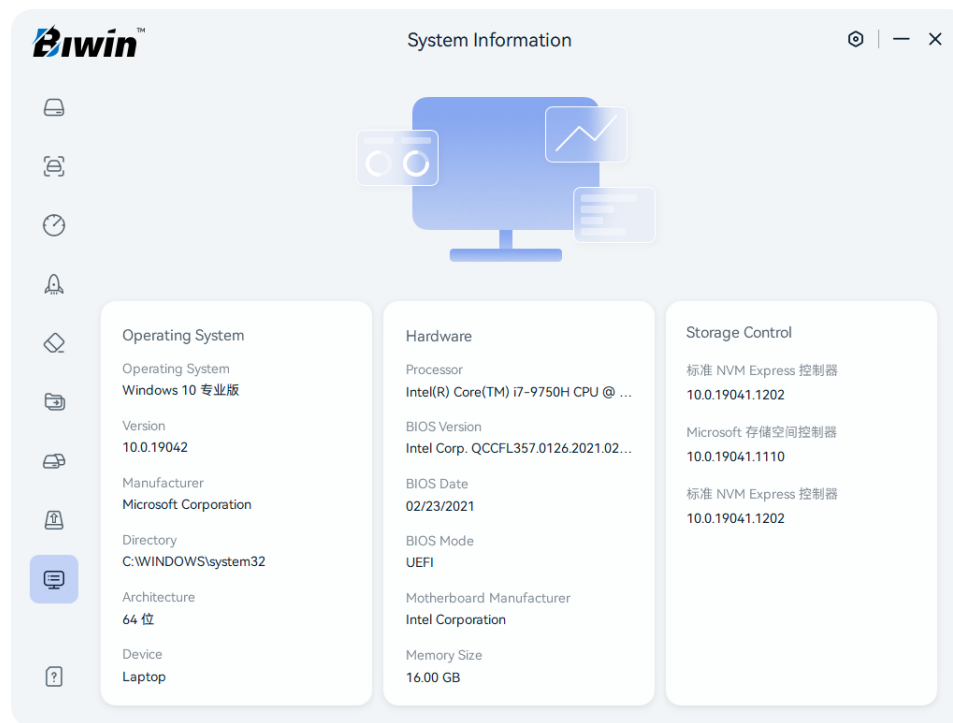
Biwin™

System Information

Operating System

Operating System
Windows 10 专业版

Version
10.0.19042

Manufacturer
Microsoft Corporation

Directory
C:\WINDOWS\system32

Architecture
64 位

Device
Laptop

Hardware

Processor
Intel(R) Core(TM) i7-9750H CPU @ ...

BIOS Version
Intel Corp. QCCFL357.0126.2021.02...

BIOS Date
02/23/2021

BIOS Mode
UEFI

Motherboard Manufacturer
Intel Corporation

Memory Size
16.00 GB

Storage Control

标准 NVM Express 控制器
10.0.19041.1202

Microsoft 存储空间控制器
10.0.19041.1110

标准 NVM Express 控制器
10.0.19041.1202